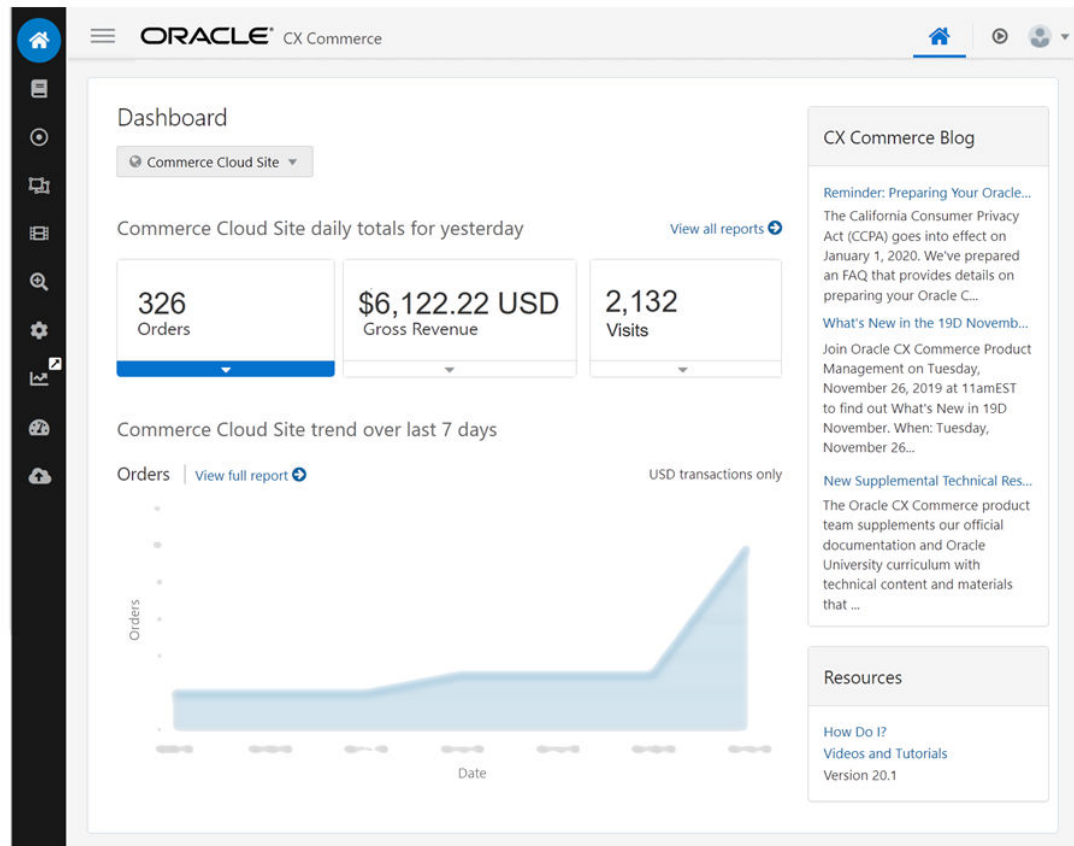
ORACLE CX Commerce

Dashboard

Commerce Cloud Site

Commerce Cloud Site daily totals for yesterday

View all reports

326
Orders

$6,122.22 USD
Gross Revenue

2,132
Visits

Commerce Cloud Site trend over last 7 days

Orders | View full report

USD transactions only

Orders

Date

CX Commerce Blog

Reminder: Preparing Your Oracle...

The California Consumer Privacy Act (CCPA) goes into effect on January 1, 2020. We've prepared an FAQ that provides details on preparing your Oracle C...

What's New in the 19D Novemb...

Join Oracle CX Commerce Product Management on Tuesday, November 26, 2019 at 11amEST to find out What's New in 19D November. When: Tuesday, November 26...

New Supplemental Technical Res...

The Oracle CX Commerce product team supplements our official documentation and Oracle University curriculum with technical content and materials that ...

Resources

How Do I?
Videos and Tutorials
Version 20.1